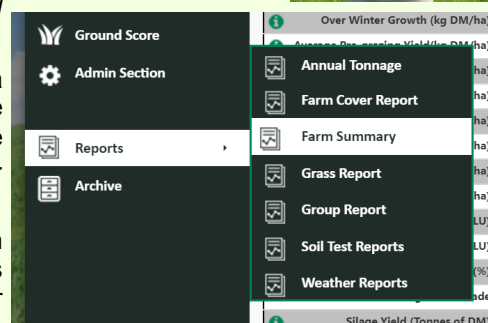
Ground Score
Admin Section
Reports
Archive

Annual Tonnage
Farm Cover Report
Farm Summary
Grass Report
Group Report
Soil Test Reports
Weather Reports

Over Winter Growth (kg DM/ha)
Average Pre-grazing Yield (kg DM/ha)
Silage Yield (Tonnes of DM)